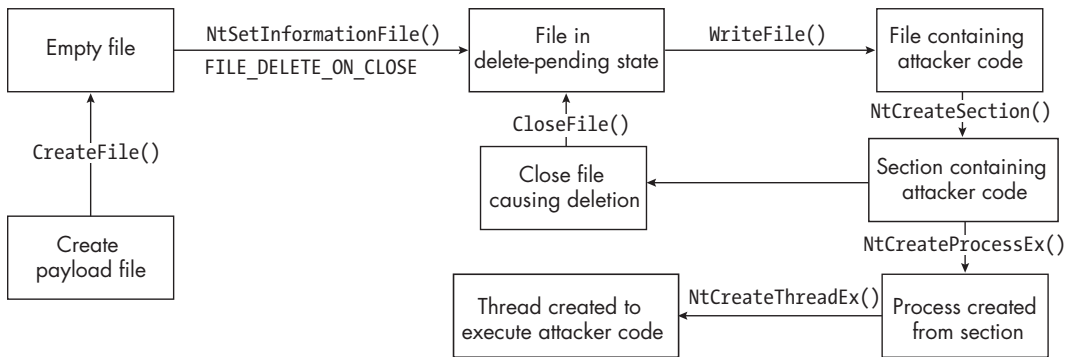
Empty file

NtSetInformationFile()
FILE_DELETE_ON_CLOSE

File in delete-pending state

WriteFile()

File containing attacker code

CreateFile()

Create payload file

CloseFile()

Close file causing deletion

NtCreateSection()

Section containing attacker code

NtCreateProcessEx()

Process created from section

NtCreateThreadEx()

Thread created to execute attacker code